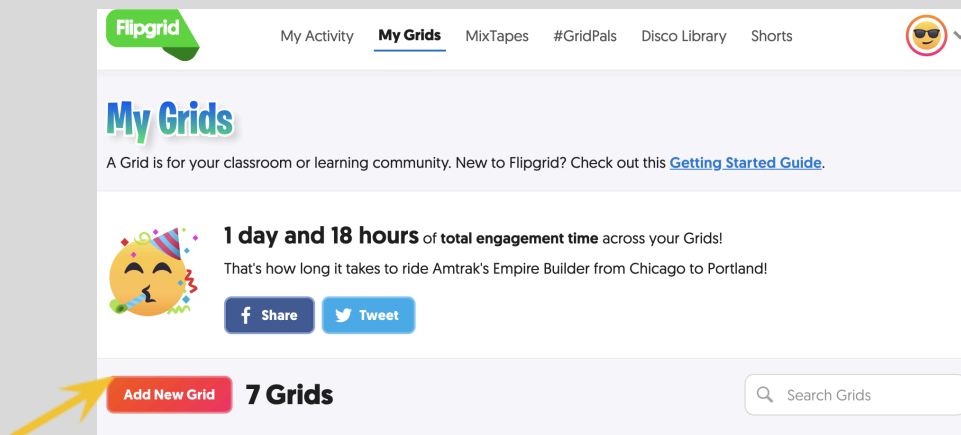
Flipgrid

My Activity My Grids MixTapes #GridPals Disco Library Shorts

My Grids

A Grid is for your classroom or learning community. New to Flipgrid? Check out this Getting Started Guide.

1 day and 18 hours of total engagement time across your Grids!

That's how long it takes to ride Amtrak's Empire Builder from Chicago to Portland!

Share Tweet

Add New Grid 7 Grids

Search Grids